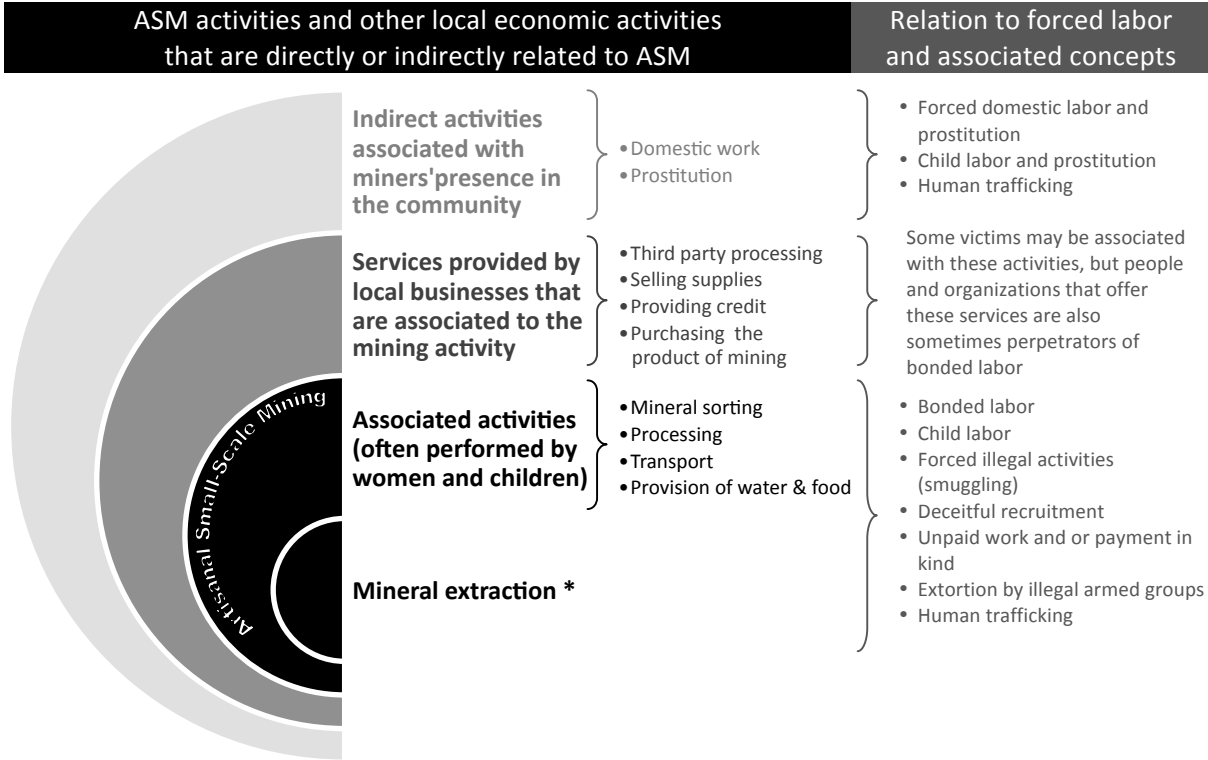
ASM activities and other local economic activities that are directly or indirectly related to ASM

Relation to forced labor and associated concepts

Indirect activities associated with miners'presence in the community

• Domestic work
• Prostitution

• Forced domestic labor and prostitution
• Child labor and prostitution
• Human trafficking

Services provided by local businesses that are associated to the mining activity

• Third party processing
• Selling supplies
• Providing credit
• Purchasing the product of mining

Some victims may be associated with these activities, but people and organizations that offer these services are also sometimes perpetrators of bonded labor

Artisanal Small-Scale Mining

Associated activities (often performed by women and children)

• Mineral sorting
• Processing
• Transport
• Provision of water & food

Mineral extraction *

• Bonded labor
• Child labor
• Forced illegal activities (smuggling)
• Deceitful recruitment
• Unpaid work and or payment in kind
• Extortion by illegal armed groups
• Human trafficking